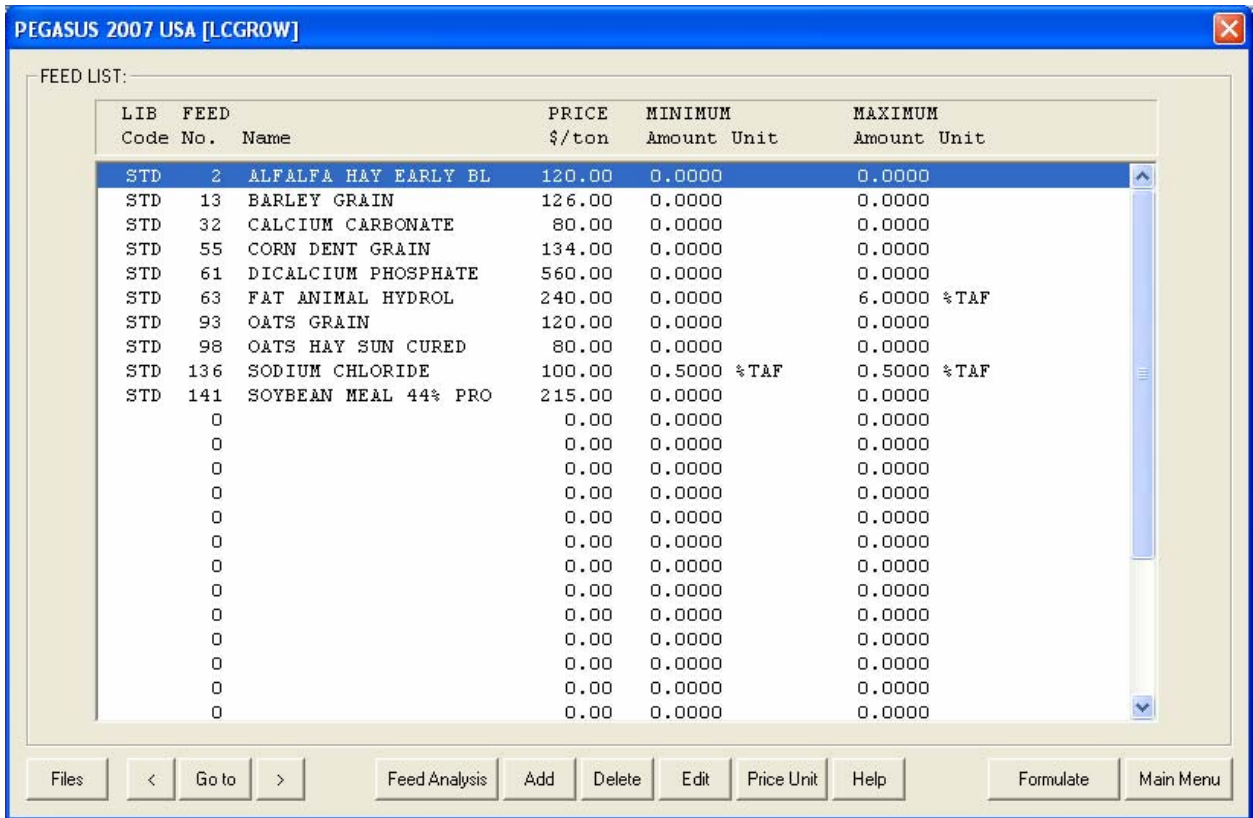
PEGASUS 2007 USA [LCGROW]

FEED LIST:

| LIB Code | FEED No. | Name | PRICE \$/ton | MINIMUM Amount Unit | MAXIMUM Amount Unit |
|---|---|---|---|---|---|
| STD | 2 | ALFALFA HAY EARLY BL | 120.00 | 0.0000 | 0.0000 |
| STD | 13 | BARLEY GRAIN | 126.00 | 0.0000 | 0.0000 |
| STD | 32 | CALCIUM CARBONATE | 80.00 | 0.0000 | 0.0000 |
| STD | 55 | CORN DENT GRAIN | 134.00 | 0.0000 | 0.0000 |
| STD | 61 | DICALCIUM PHOSPHATE | 560.00 | 0.0000 | 0.0000 |
| STD | 63 | FAT ANIMAL HYDROL | 240.00 | 0.0000 | 6.0000 %TAF |
| STD | 93 | OATS GRAIN | 120.00 | 0.0000 | 0.0000 |
| STD | 98 | OATS HAY SUN CURED | 80.00 | 0.0000 | 0.0000 |
| STD | 136 | SODIUM CHLORIDE | 100.00 | 0.5000 %TAF | 0.5000 %TAF |
| STD | 141 | SOYBEAN MEAL 44% PRO | 215.00 | 0.0000 | 0.0000 |
| | 0 | | 0.00 | 0.0000 | 0.0000 |
| | 0 | | 0.00 | 0.0000 | 0.0000 |
| | 0 | | 0.00 | 0.0000 | 0.0000 |
| | 0 | | 0.00 | 0.0000 | 0.0000 |
| | 0 | | 0.00 | 0.0000 | 0.0000 |
| | 0 | | 0.00 | 0.0000 | 0.0000 |
| | 0 | | 0.00 | 0.0000 | 0.0000 |
| | 0 | | 0.00 | 0.0000 | 0.0000 |
| | 0 | | 0.00 | 0.0000 | 0.0000 |
| | 0 | | 0.00 | 0.0000 | 0.0000 |
| | 0 | | 0.00 | 0.0000 | 0.0000 |
| | 0 | | 0.00 | 0.0000 | 0.0000 |
| | 0 | | 0.00 | 0.0000 | 0.0000 |

Files | < | Go to | > | Feed Analysis | Add | Delete | Edit | Price Unit | Help | Formulate | Main Menu